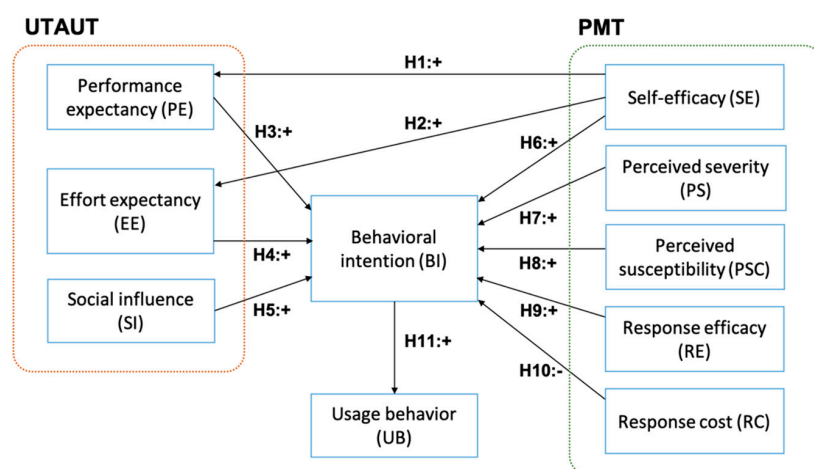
UTAUT

PMT

Performance expectancy (PE)

H1:+

Self-efficacy (SE)

H3:+

H2:+

H6:+

Perceived severity (PS)

Effort expectancy (EE)

H7:+

Behavioral intention (BI)

Perceived susceptibility (PSC)

H4:+

H8:+

Social influence (SI)

H5:+

H9:+

Response efficacy (RE)

H11:+

H10:-

Usage behavior (UB)

Response cost (RC)